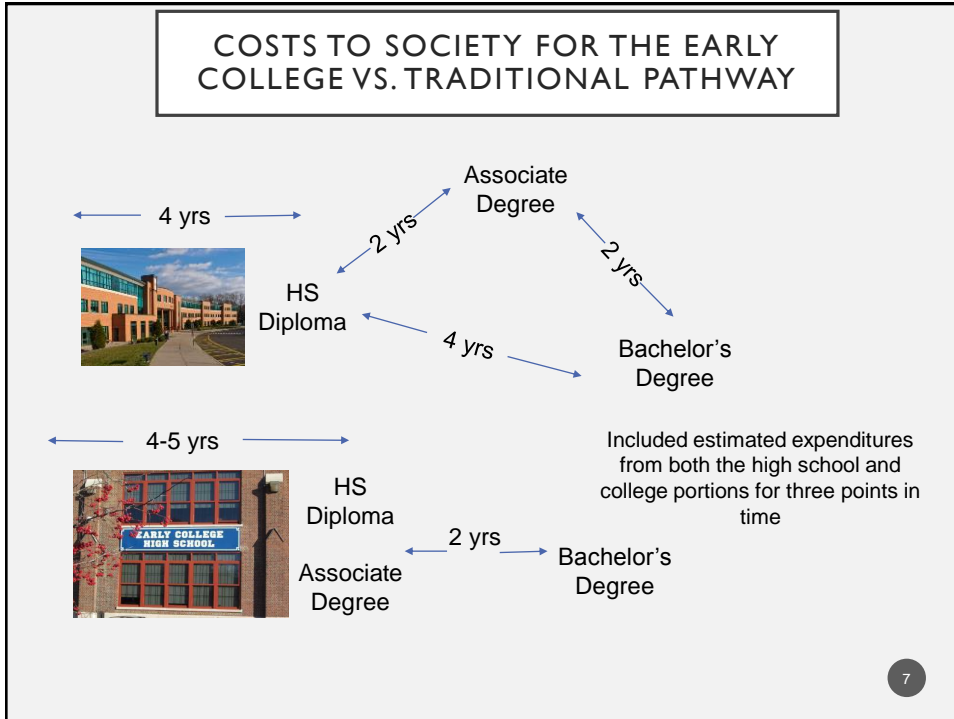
COSTS TO SOCIETY FOR THE EARLY COLLEGE VS. TRADITIONAL PATHWAY

4 yrs

Associate Degree

2 yrs

2 yrs

HS Diploma

4 yrs

Bachelor's Degree

4-5 yrs

Included estimated expenditures from both the high school and college portions for three points in time

EARLY COLLEGE HIGH SCHOOL

HS Diploma

Associate Degree

2 yrs

Bachelor's Degree

7